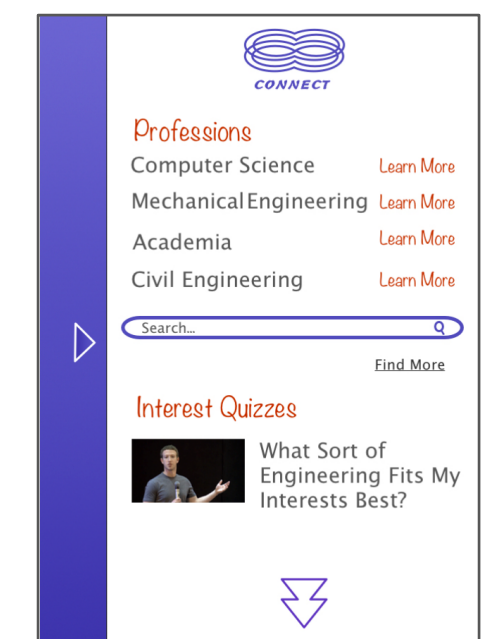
CONNECT

Professions

Computer Science Learn More

Mechanical Engineering Learn More

Academia Learn More

Civil Engineering Learn More

Search...

Find More

Interest Quizzes

What Sort of Engineering Fits My Interests Best?